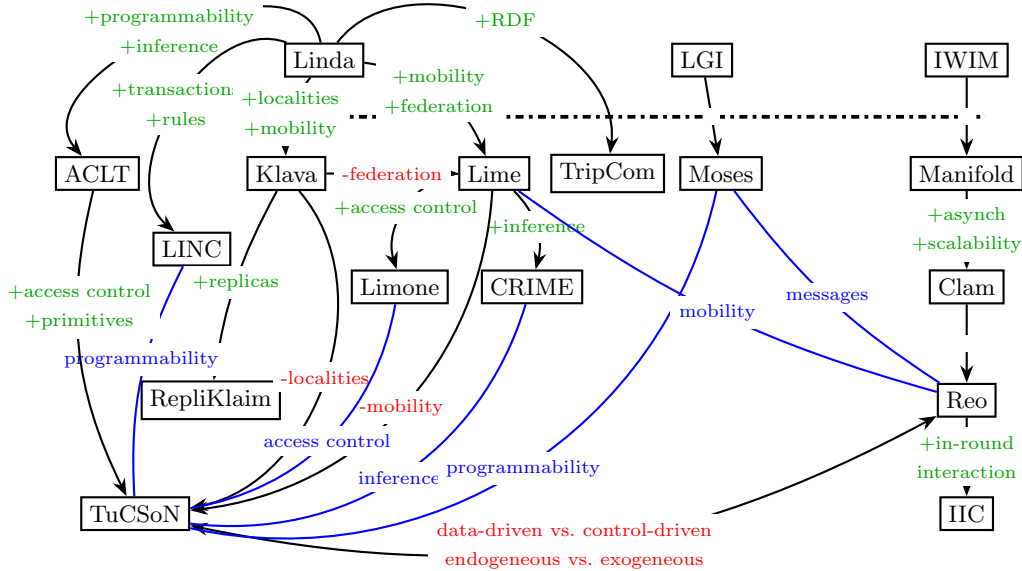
+programmability
+inference
+RDF
Linda
LGI
IWIM
+transactions
+rules
+localities
+mobility
+mobility
+federation
ACLT
Klava
-federation
Lime
TripCom
Moses
Manifold
+access control
+inference
+asynch
+scalability
LINC
+replicas
Limone
CRIME
Clam
+access control
+primitives
mobility
messages
programmability
-localities
RepliKlaim
-mobility
Reo
access control
+in-round interaction
inference
programmability
TuCSoN
IIC
data-driven vs. control-driven
endogeneous vs. exogeneous